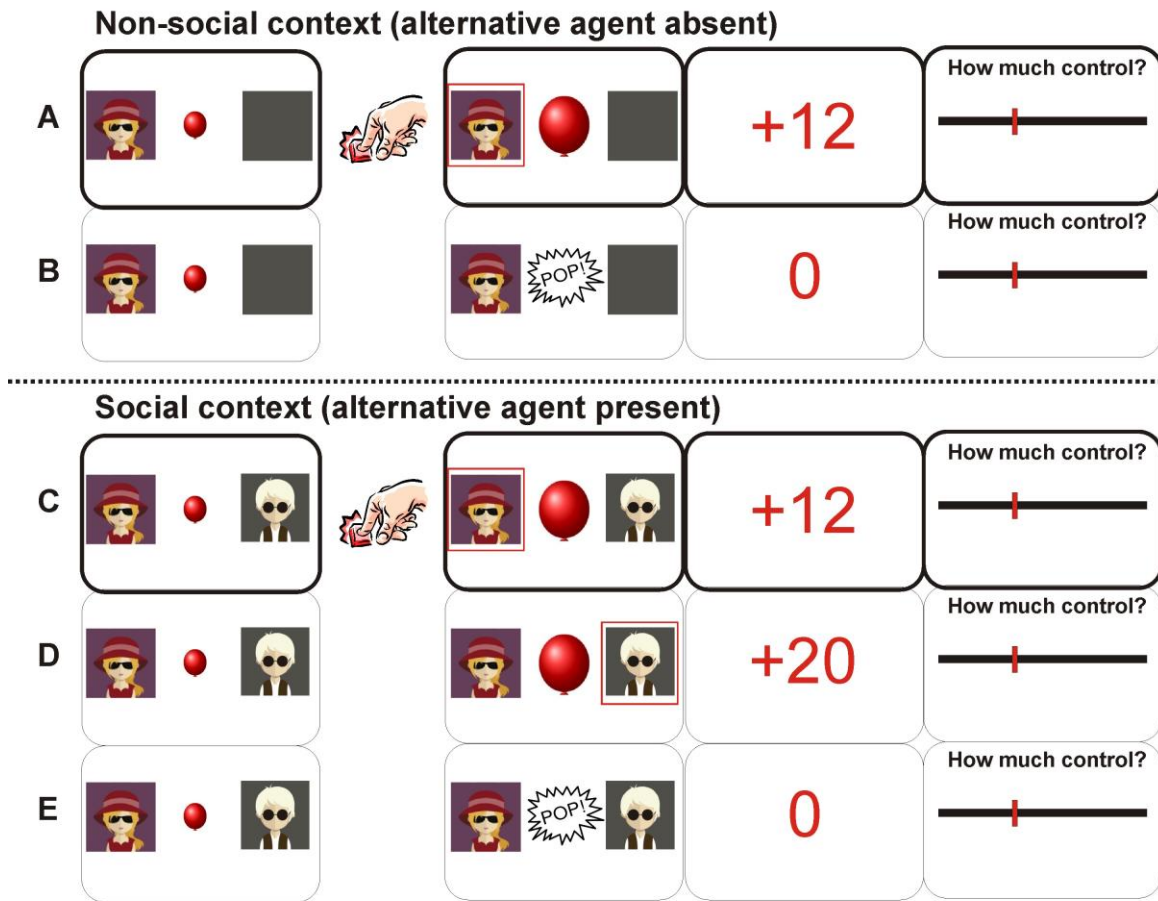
Non-social context (alternative agent absent)

A

+12

How much control?

B

POP!

0

How much control?

Social context (alternative agent present)

C

+12

How much control?

D

+20

How much control?

E

POP!

0

How much control?